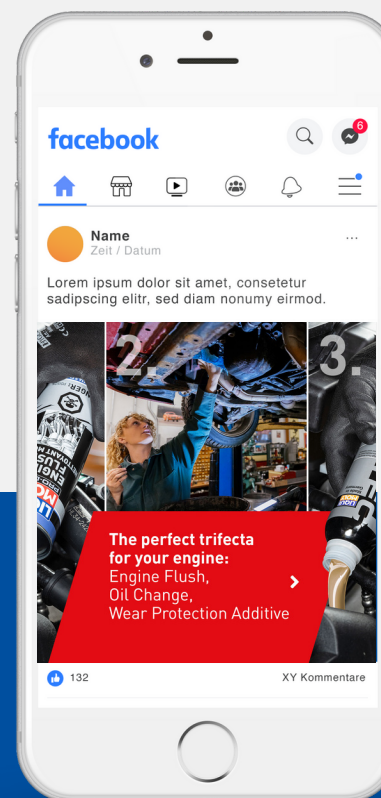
facebook

6

Name
Zeit / Datum

...

Lorem ipsum dolor sit amet, consetetur sadipscing elitr, sed diam nonumy eirmod.

2.

3.

The perfect trifecta for your engine:
Engine Flush,
Oil Change,
Wear Protection Additive

132

XY Kommentare